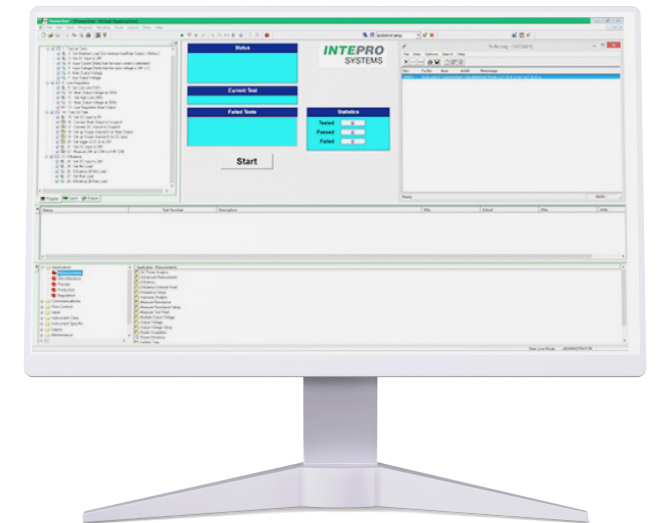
Status

Current Test

Failed Tests

INTEPRO SYSTEMS

Statistics

Tested

Passed

Failed

Start

Status

Test Number

Description

Application

Communications

Flow Control

Input

Instrument Class

Instrument Specific

Output

Maintenance

Application - Measurement

Ready